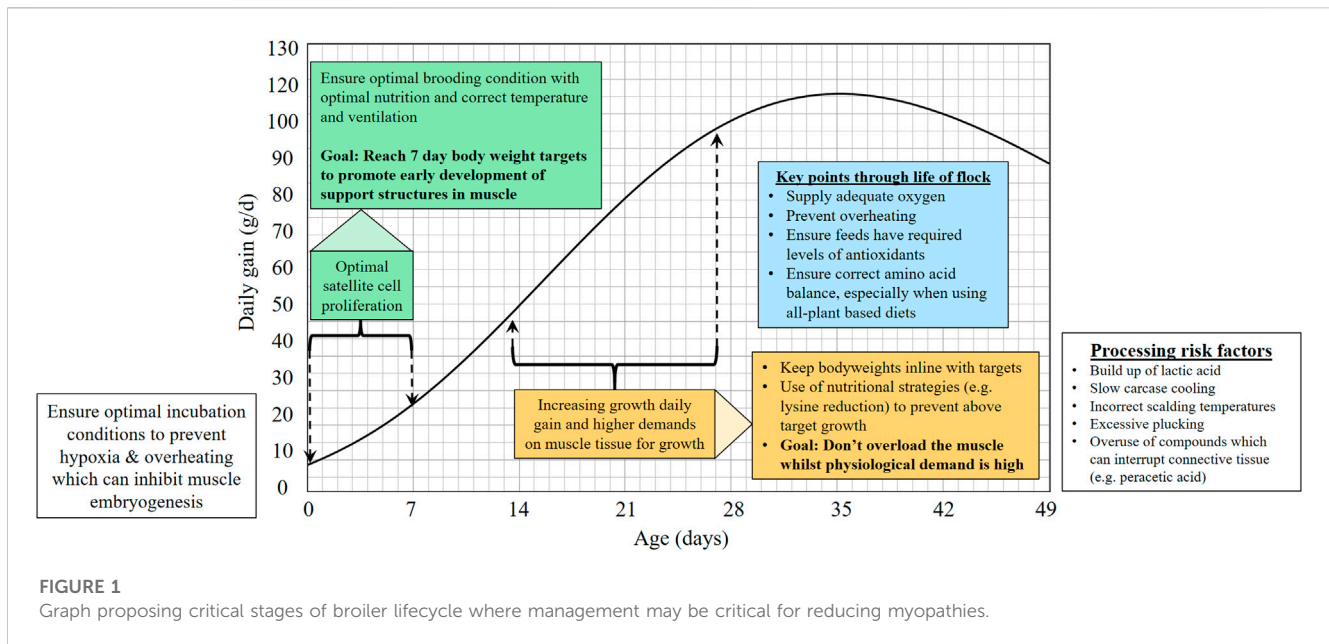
Ensure optimal brooding condition with optimal nutrition and correct temperature and ventilation

**Goal: Reach 7 day body weight targets to promote early development of support structures in muscle**

Optimal satellite cell proliferation

Key points through life of flock
• Supply adequate oxygen
• Prevent overheating
• Ensure feeds have required levels of antioxidants
• Ensure correct amino acid balance, especially when using all-plant based diets

Ensure optimal incubation conditions to prevent hypoxia & overheating which can inhibit muscle embryogenesis

Increasing growth daily gain and higher demands on muscle tissue for growth

• Keep bodyweights inline with targets
• Use of nutritional strategies (e.g. lysine reduction) to prevent above target growth
• **Goal: Don't overload the muscle whilst physiological demand is high**

Processing risk factors
• Build up of lactic acid
• Slow carcase cooling
• Incorrect scalding temperatures
• Excessive plucking
• Overuse of compounds which can interrupt connective tissue (e.g. peracetic acid)

Daily gain (g/d)

130
120
110
100
90
80
70
60
50
40
30
20
10
0

0 7 14 21 28 35 42 49

Age (days)

FIGURE 1
Graph proposing critical stages of broiler lifecycle where management may be critical for reducing myopathies.